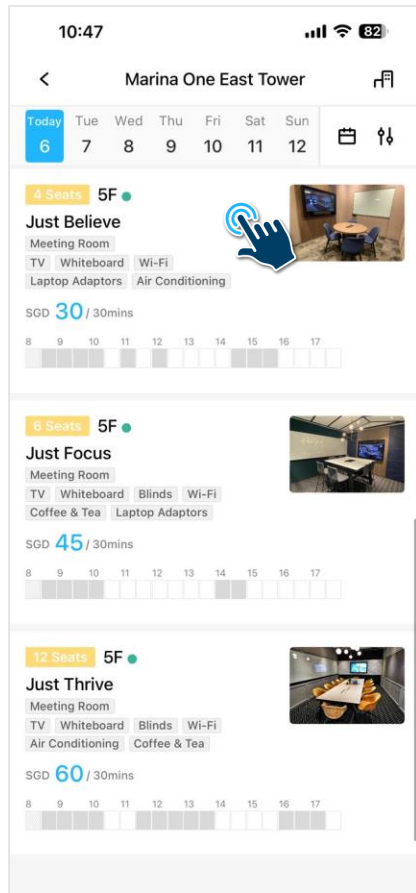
10:47

82

Marina One East Tower

Today 6 | Tue 7 | Wed 8 | Thu 9 | Fri 10 | Sat 11 | Sun 12

4 Seats 5F
Just Believe
Meeting Room
TV Whiteboard Wi-Fi
Laptop Adaptors Air Conditioning
SGD 30 / 30mins
8 9 10 11 12 13 14 15 16 17

6 Seats 5F
Just Focus
Meeting Room
TV Whiteboard Blinds Wi-Fi
Coffee & Tea Laptop Adaptors
SGD 45 / 30mins
8 9 10 11 12 13 14 15 16 17

12 Seats 5F
Just Thrive
Meeting Room
TV Whiteboard Blinds Wi-Fi
Air Conditioning Coffee & Tea
SGD 60 / 30mins
8 9 10 11 12 13 14 15 16 17